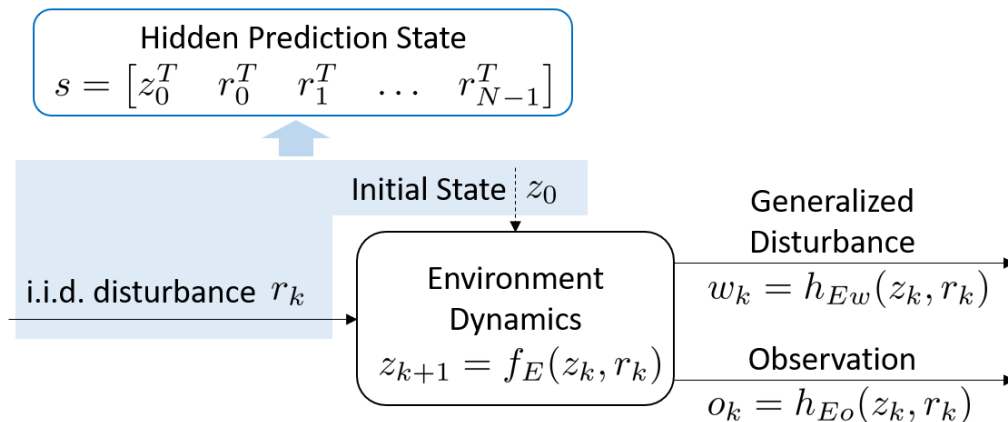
Hidden Prediction State
$s = \begin{bmatrix} z_0^T & r_0^T & r_1^T & \dots & r_{N-1}^T \end{bmatrix}$

Initial State $z_0$

i.i.d. disturbance $r_k$

Environment Dynamics
$z_{k+1} = f_E(z_k, r_k)$

Generalized Disturbance
$w_k = h_{Ew}(z_k, r_k)$

Observation
$o_k = h_{Eo}(z_k, r_k)$